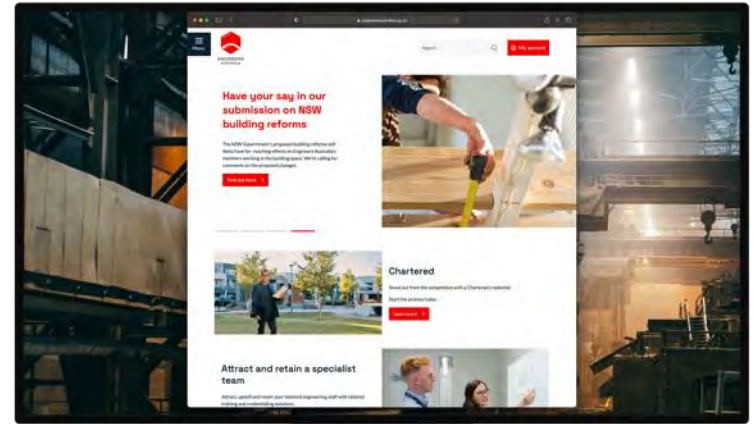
Menu

ENGINEERS AUSTRALIA

Search

My account

Have your say in our submission on NSW building reforms

The NSW Government's proposed building reforms will likely have far-reaching effects on Engineers Australia members working in the building space. We're calling for comments on the proposed changes.

Find out more

Chartered

Stand out from the competition with a Chartered credential.

Start the process today.

Learn more

Attract and retain a specialist team

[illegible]